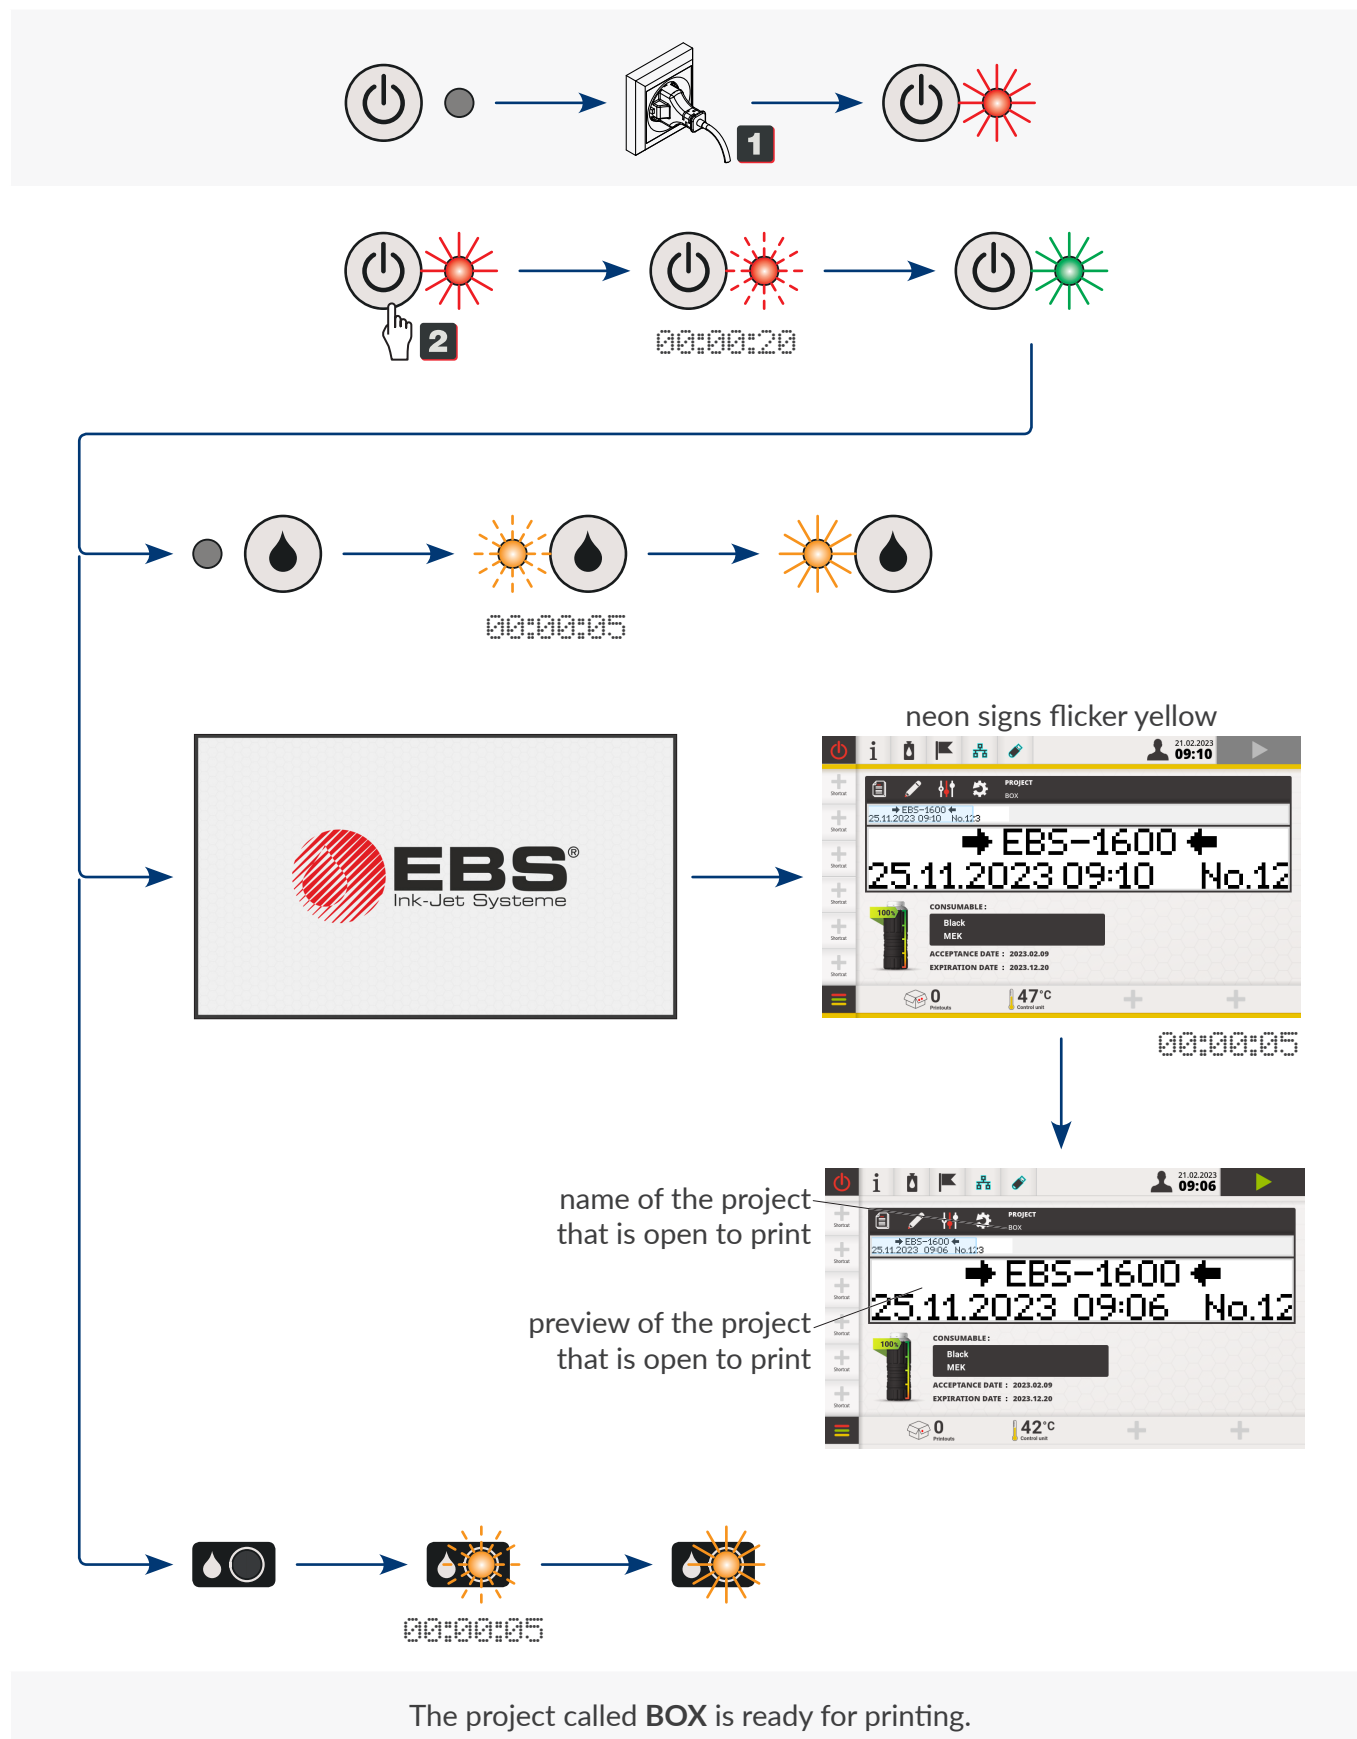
1

2

00:00:20

00:00:05

neon signs flicker yellow

EBS®
Ink-Jet Systeme

21.02.2023
09:10

PROJECT
BOX

➔ EBS-1600 ⬅
25.11.2023 09:10 No.123

➔ EBS-1600 ⬅
25.11.2023 09:10 No.12

100%
CONSUMABLE:
Black
MEK
ACCEPTANCE DATE : 2023.02.09
EXPIRATION DATE : 2023.12.20

0
Printouts
47°C
Control unit

00:00:05

name of the project that is open to print

preview of the project that is open to print

21.02.2023
09:06

PROJECT
BOX

➔ EBS-1600 ⬅
25.11.2023 09:06 No.123

➔ EBS-1600 ⬅
25.11.2023 09:06 No.12

100%
CONSUMABLE:
Black
MEK
ACCEPTANCE DATE : 2023.02.09
EXPIRATION DATE : 2023.12.20

0
Printouts
42°C
Control unit

00:00:05

The project called **BOX** is ready for printing.